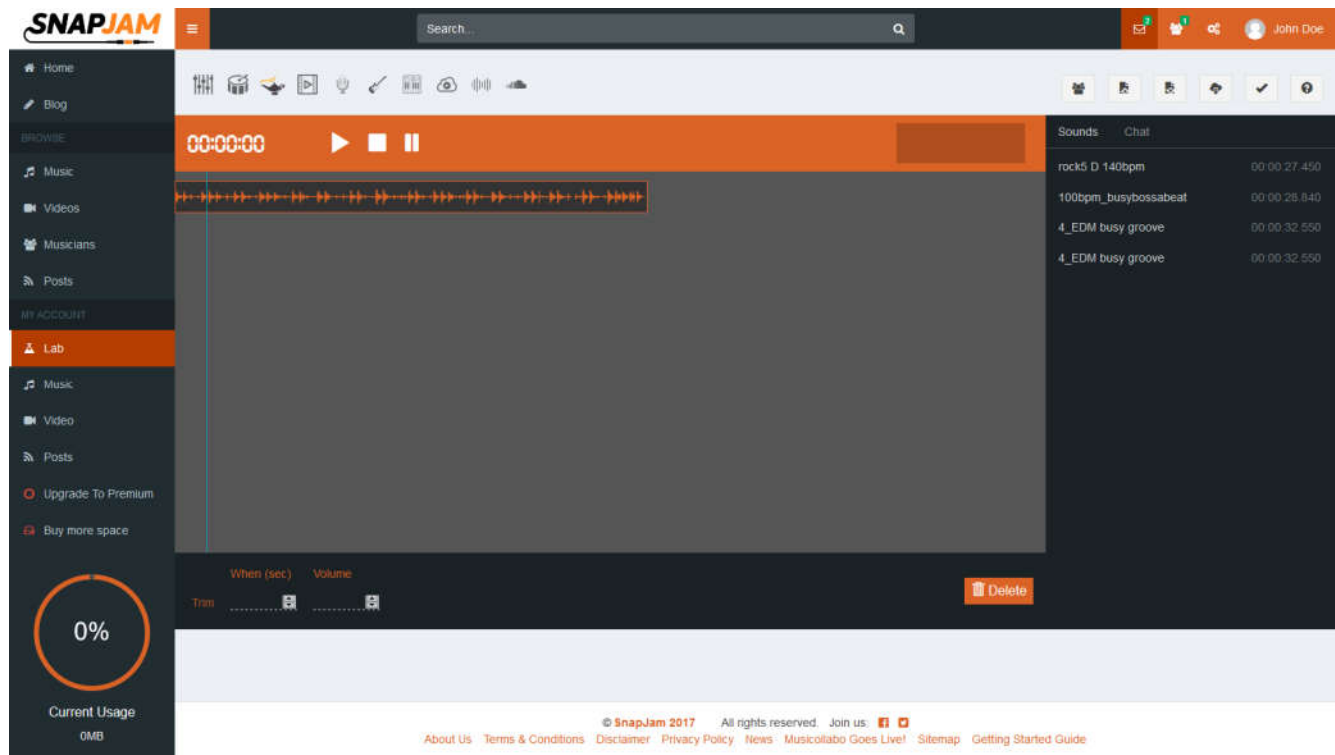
SNAPJAM

Search...

John Doe

Home
Blog
BROWSE
Music
Videos
Musicians
Posts
MY ACCOUNT
Lab
Music
Video
Posts
Upgrade To Premium
Buy more space

0%

Current Usage
0MB

00:00:00

Sounds Chat

| | |
|---|---|
| rock5 D 140bpm | 00:00:27.450 |
| 100bpm_busybossabeat | 00:00:28.840 |
| 4_EDM busy groove | 00:00:32.550 |
| 4_EDM busy groove | 00:00:32.550 |

When (sec) Volume
Trim

Delete

© SnapJam 2017 All rights reserved. Join us:
About Us Terms & Conditions Disclaimer Privacy Policy News Musicollabo Goes Live! Sitemap Getting Started Guide